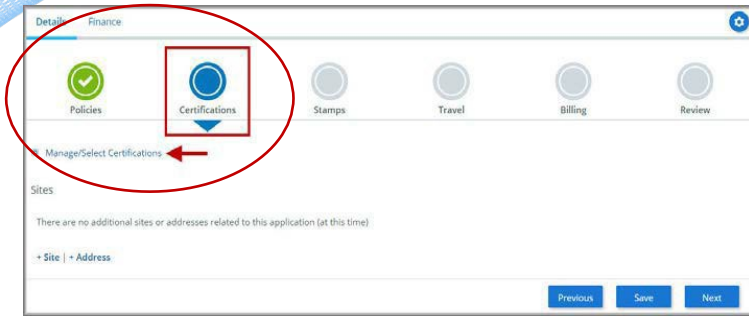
Details Finance

Policies
Certifications
Stamps
Travel
Billing
Review

Manage/Select Certifications

Sites

There are no additional sites or addresses related to this application (at this time)

+ Site | + Address

Previous
Save
Next